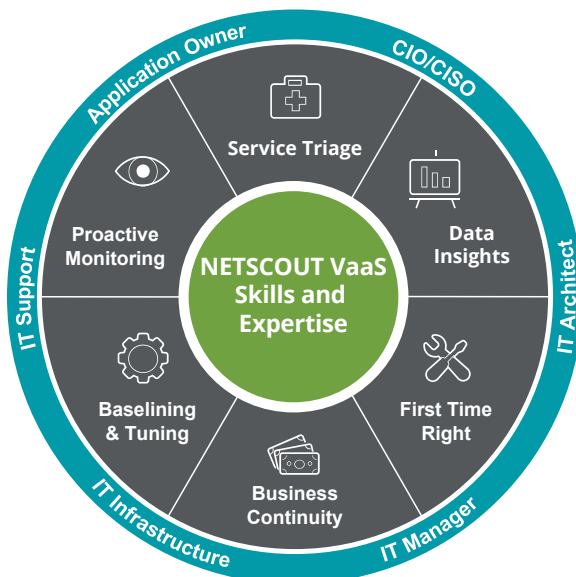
Application Owner
CIO/CISO
IT Architect
IT Manager
IT Infrastructure
IT Support

Service Triage

Data Insights

First Time Right

Business Continuity

Baselining & Tuning

Proactive Monitoring

NETSCOUT VaaS Skills and Expertise